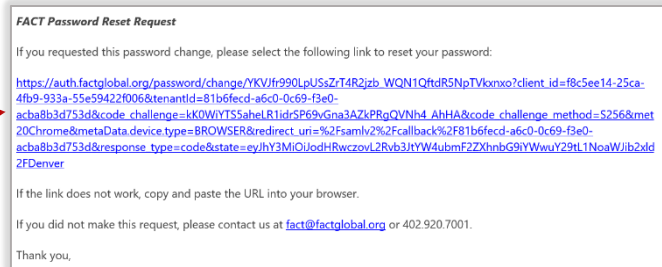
FACT Password Reset Request

If you requested this password change, please select the following link to reset your password:

https://auth.factglobal.org/password/change/YKVJfr990LpUSsZrT4R2jzb_WQN1QftdR5NpTVkxnxo?client_id=f8c5ee14-25ca-4fb9-933a-55e59422f006&tenantId=81b6fecd-a6c0-0c69-f3e0-acba8b3d753d&code_challenge=kK0WiYTS5aheLR1idrSP69vGna3AZkPRgQVNh4_AhHA&code_challenge_method=S256&met20Chrome&metaData.device.type=BROWSER&redirect_uri=%2Fsamlv2%2Fcallback%2F81b6fecd-a6c0-0c69-f3e0-acba8b3d753d&response_type=code&state=eyJhY3MiOiJodHRwczovL2Rvb3JtYW4ubmF2ZXhnbG9iYWwuY29tL1NoaWJib2xld2FDenver

If the link does not work, copy and paste the URL into your browser.

If you did not make this request, please contact us at fact@factglobal.org or 402.920.7001.

Thank you,